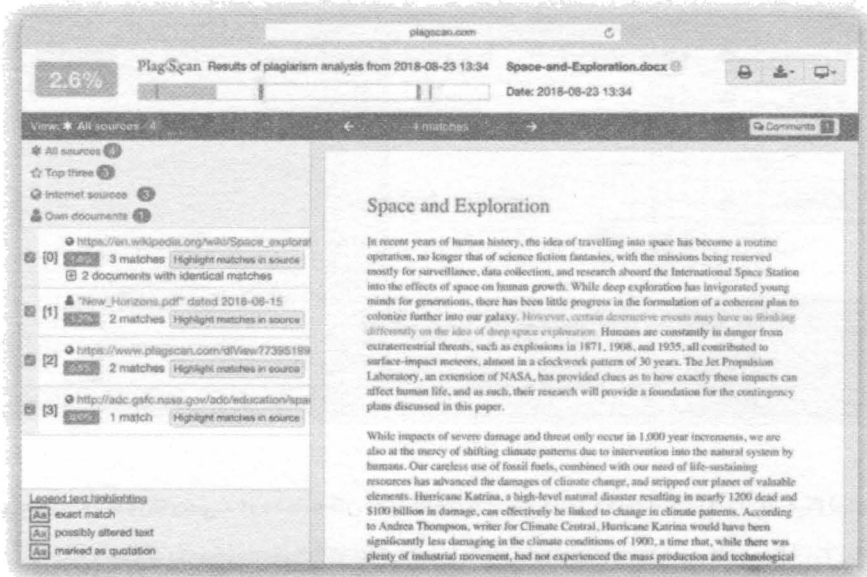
plagscan.com

2.6%

PlagScan Results of plagiarism analysis from 2018-08-23 13:34 Space-and-Exploration.docx

Date: 2018-08-23 13:34

View: All sources 4

4 matches

Comments

All sources 4

Top three 3

Internet sources 3

Own documents 1

[0] https://en.wikipedia.org/wiki/Space_explora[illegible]
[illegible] 3 matches Highlight matches in source
2 documents with identical matches

[1] "New_Horizons.pdf" dated 2018-08-15
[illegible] 2 matches Highlight matches in source

[2] https://www.plagscan.com/dlView?7395189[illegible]
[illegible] 2 matches Highlight matches in source

[3] http://adc.gsfc.nasa.gov/adc/education/spa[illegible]
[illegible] 1 match Highlight matches in source

Legend text highlighting
Aa exact match
Aa possibly altered text
Aa marked as quotation

Space and Exploration

In recent years of human history, the idea of travelling into space has become a routine operation, no longer that of science fiction fantasies, with the missions being reserved mostly for surveillance, data collection, and research aboard the International Space Station into the effects of space on human growth. While deep exploration has invigorated young minds for generations, there has been little progress in the formulation of a coherent plan to colonize further into our galaxy. However, certain destructive events may have us thinking differently on the idea of deep space exploration. Humans are constantly in danger from extraterrestrial threats, such as explosions in 1871, 1908, and 1935, all contributed to surface-impact meteors, almost in a clockwork pattern of 30 years. The Jet Propulsion Laboratory, an extension of NASA, has provided clues as to how exactly these impacts can affect human life, and as such, their research will provide a foundation for the contingency plans discussed in this paper.

While impacts of severe damage and threat only occur in 1,000 year increments, we are also at the mercy of shifting climate patterns due to intervention into the natural system by humans. Our careless use of fossil fuels, combined with our need of life-sustaining resources has advanced the damages of climate change, and stripped our planet of valuable elements. Hurricane Katrina, a high-level natural disaster resulting in nearly 1200 dead and $100 billion in damage, can effectively be linked to change in climate patterns. According to Andrea Thompson, writer for Climate Central, Hurricane Katrina would have been significantly less damaging in the climate conditions of 1900, a time that, while there was plenty of industrial movement, had not experienced the mass production and technological